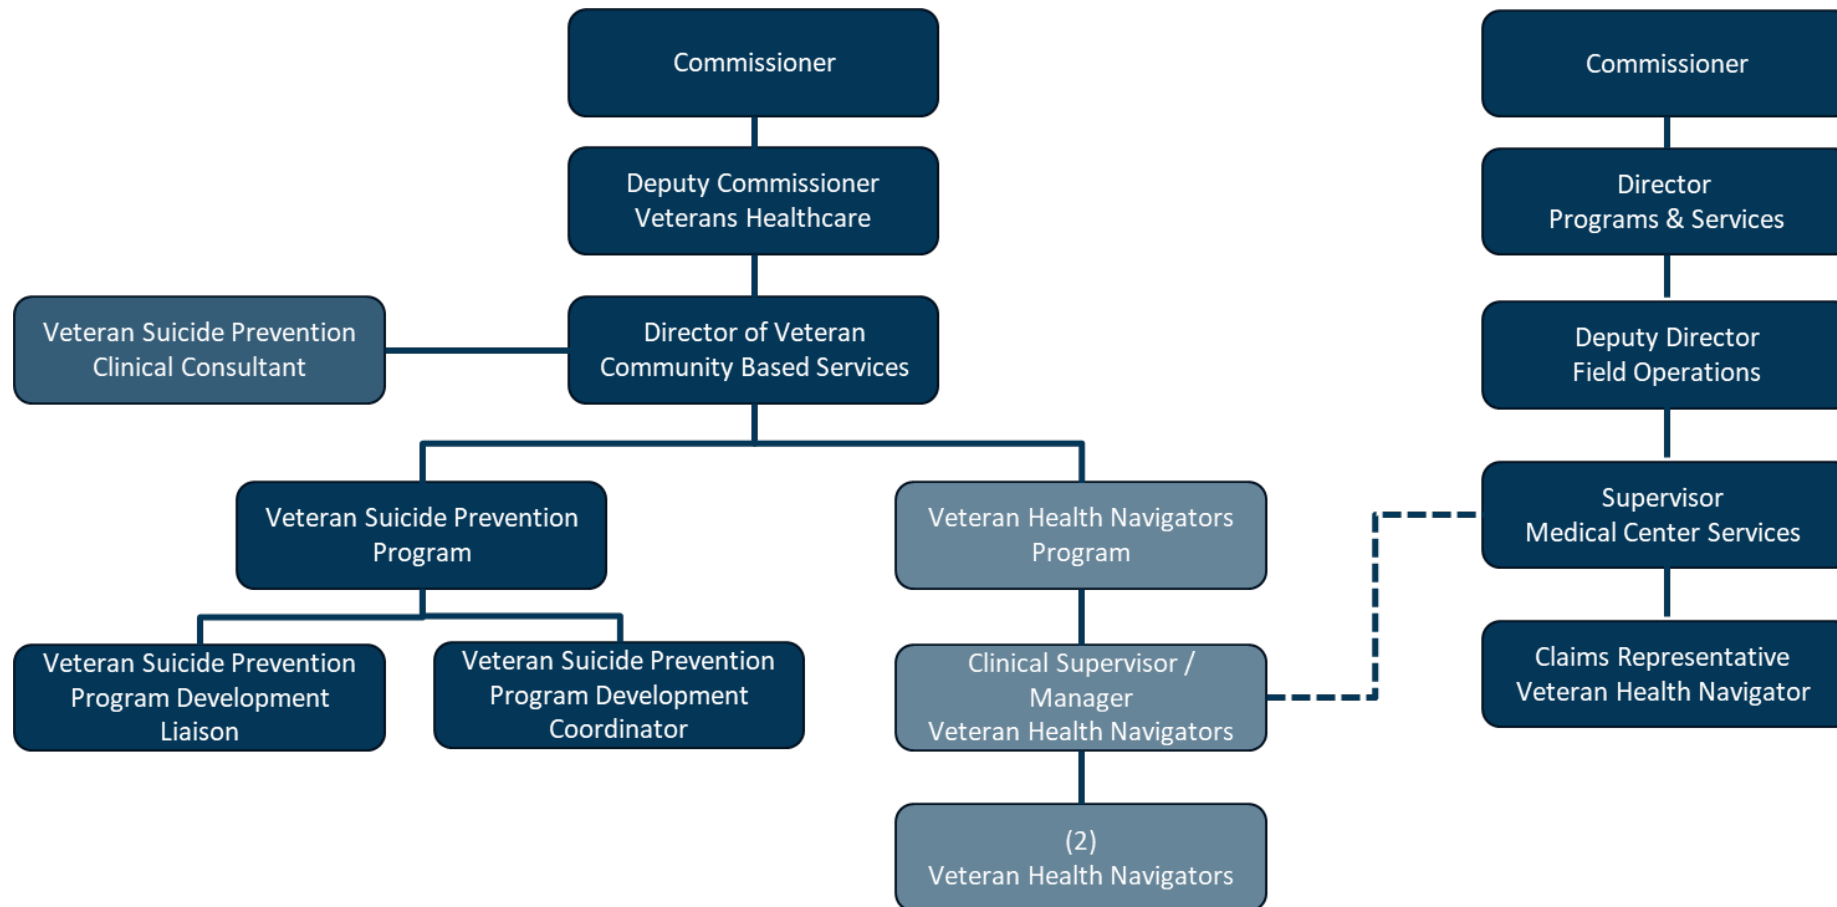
Commissioner

Deputy Commissioner
Veterans Healthcare

Veteran Suicide Prevention
Clinical Consultant

Director of Veteran
Community Based Services

Veteran Suicide Prevention
Program

Veteran Health Navigators
Program

Veteran Suicide Prevention
Program Development
Liaison

Veteran Suicide Prevention
Program Development
Coordinator

Clinical Supervisor /
Manager
Veteran Health Navigators

(2)
Veteran Health Navigators

Commissioner

Director
Programs & Services

Deputy Director
Field Operations

Supervisor
Medical Center Services

Claims Representative
Veteran Health Navigator